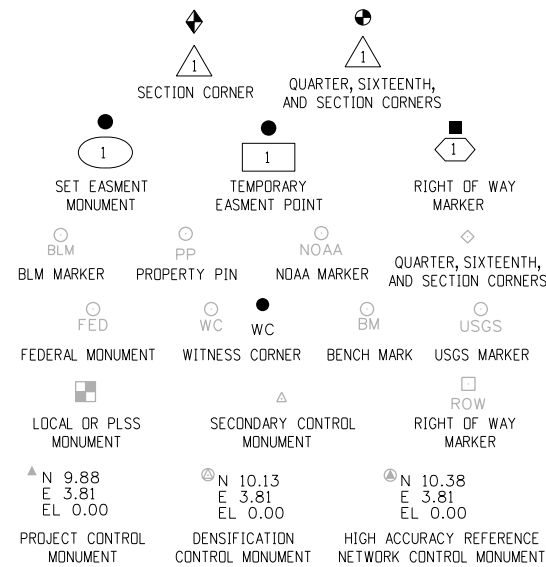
1
SECTION CORNER

1
QUARTER, SIXTEENTH, AND SECTION CORNERS

1
SET EASMENT MONUMENT

1
TEMPORARY EASMENT POINT

1
RIGHT OF WAY MARKER

BLM
BLM MARKER

PP
PROPERTY PIN

NOAA
NOAA MARKER

QUARTER, SIXTEENTH, AND SECTION CORNERS

FED
FEDERAL MONUMENT

WC WC
WITNESS CORNER

BM
BENCH MARK

USGS
USGS MARKER

LOCAL OR PLSS MONUMENT

SECONDARY CONTROL MONUMENT

ROW
RIGHT OF WAY MARKER

N 9.88
E 3.81
EL 0.00
PROJECT CONTROL MONUMENT

N 10.13
E 3.81
EL 0.00
DENSIFICATION CONTROL MONUMENT

N 10.38
E 3.81
EL 0.00
HIGH ACCURACY REFERENCE NETWORK CONTROL MONUMENT